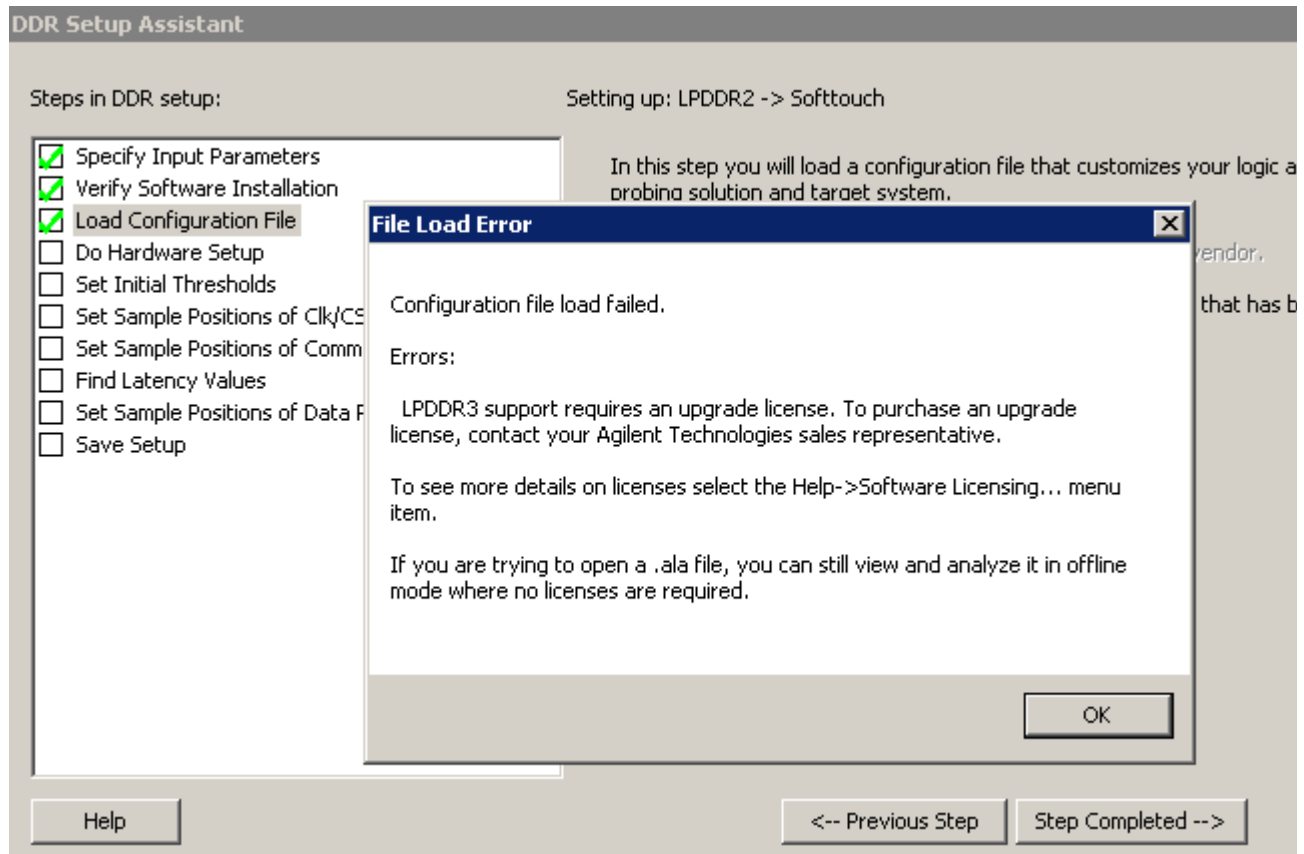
DDR Setup Assistant

Steps in DDR setup:

Specify Input Parameters
Verify Software Installation
Load Configuration File
Do Hardware Setup
Set Initial Thresholds
Set Sample Positions of Clk/CS
Set Sample Positions of Comm
Find Latency Values
Set Sample Positions of Data F
Save Setup

Setting up: LPDDR2 -> Softtouch

In this step you will load a configuration file that customizes your logic a probing solution and target system.

vendor.

that has b

File Load Error

Configuration file load failed.

Errors:

LPDDR3 support requires an upgrade license. To purchase an upgrade license, contact your Agilent Technologies sales representative.

To see more details on licenses select the Help->Software Licensing... menu item.

If you are trying to open a .ala file, you can still view and analyze it in offline mode where no licenses are required.

OK

Help

<-- Previous Step

Step Completed -->